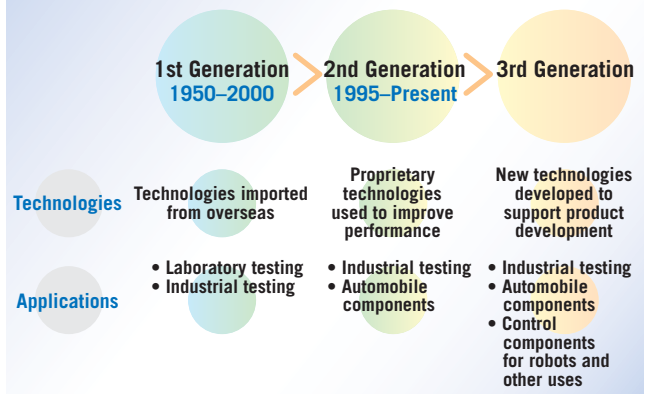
1st Generation
1950–2000

2nd Generation
1995–Present

3rd Generation

Technologies

Technologies imported from overseas

Proprietary technologies used to improve performance

New technologies developed to support product development

Applications

• Laboratory testing
• Industrial testing

• Industrial testing
• Automobile components

• Industrial testing
• Automobile components
• Control components for robots and other uses